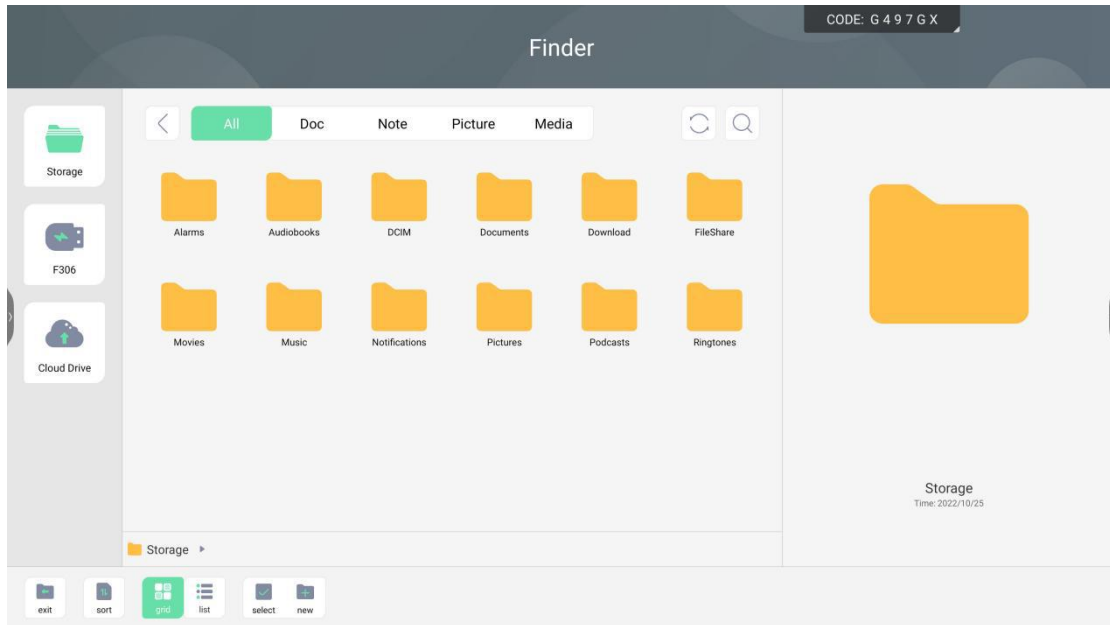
CODE: G 4 9 7 G X

Finder

Storage

F306

Cloud Drive

All Doc Note Picture Media

Alarms
Audiobooks
DCIM
Documents
Download
FileShare

Movies
Music
Notifications
Pictures
Podcasts
Ringtones

Storage

Storage
Time: 2022/10/25

exit
sort
grid
list
select
new